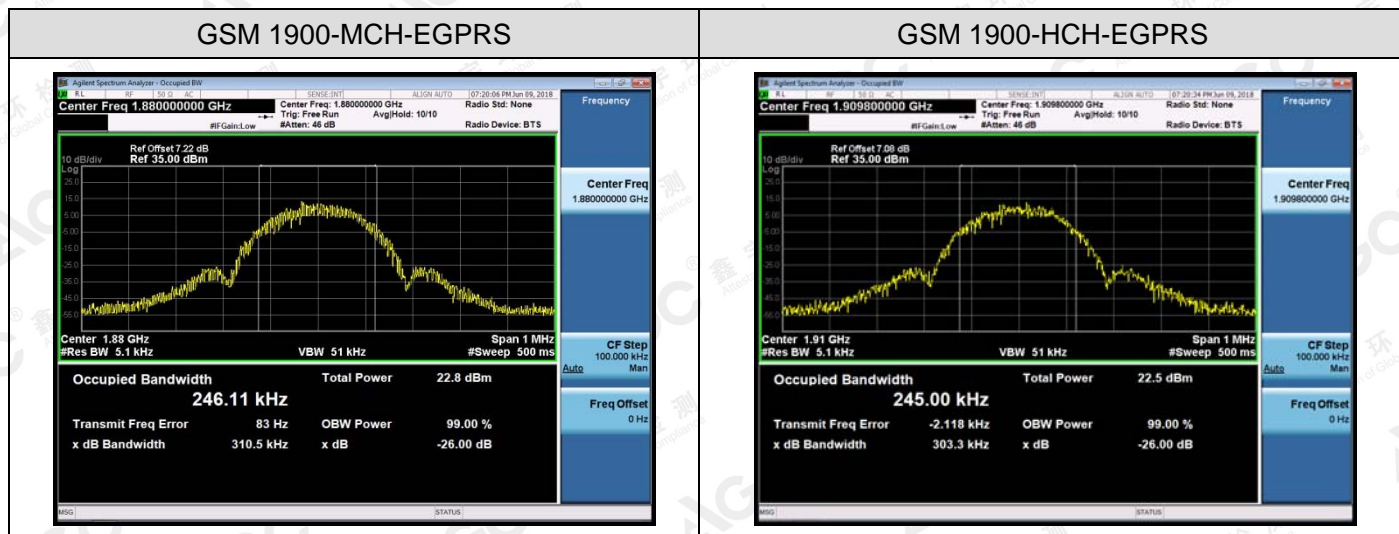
| GSM 1900-MCH-EGPRS | GSM 1900-HCH-EGPRS |
|---|---|
| | |

Agilent Spectrum Analyzer - Occupied BW
RL RF 50 Ω AC SENSE:INT ALIGN AUTO 07:20:06 PM Jun 09, 2018
Center Freq 1.880000000 GHz
Center Freq: 1.880000000 GHz
Trig: Free Run Avg|Hold: 10/10
#IFGain:Low #Atten: 46 dB
Radio Std: None
Radio Device: BTS
Frequency
Ref Offset 7.22 dB
10 dB/div Ref 35.00 dBm
Log
25.0
15.0
5.00
-5.00
-15.0
-25.0
-35.0
-45.0
-55.0
Center Freq
1.880000000 GHz
Center 1.88 GHz
#Res BW 5.1 kHz
VBW 51 kHz
Span 1 MHz
#Sweep 500 ms
CF Step
100.000 kHz
Auto Man
Occupied Bandwidth
246.11 kHz
Total Power 22.8 dBm
Transmit Freq Error 83 Hz
OBW Power 99.00 %
x dB Bandwidth 310.5 kHz
x dB -26.00 dB
Freq Offset
0 Hz
MSG
STATUS

Agilent Spectrum Analyzer - Occupied BW
RL RF 50 Ω AC SENSE:INT ALIGN AUTO 07:20:34 PM Jun 09, 2018
Center Freq 1.909800000 GHz
Center Freq: 1.909800000 GHz
Trig: Free Run Avg|Hold: 10/10
#IFGain:Low #Atten: 46 dB
Radio Std: None
Radio Device: BTS
Frequency
Ref Offset 7.08 dB
10 dB/div Ref 35.00 dBm
Log
25.0
15.0
5.00
-5.00
-15.0
-25.0
-35.0
-45.0
-55.0
Center Freq
1.909800000 GHz
Center 1.91 GHz
#Res BW 5.1 kHz
VBW 51 kHz
Span 1 MHz
#Sweep 500 ms
CF Step
100.000 kHz
Auto Man
Occupied Bandwidth
245.00 kHz
Total Power 22.5 dBm
Transmit Freq Error -2.118 kHz
OBW Power 99.00 %
x dB Bandwidth 303.3 kHz
x dB -26.00 dB
Freq Offset
0 Hz
MSG
STATUS